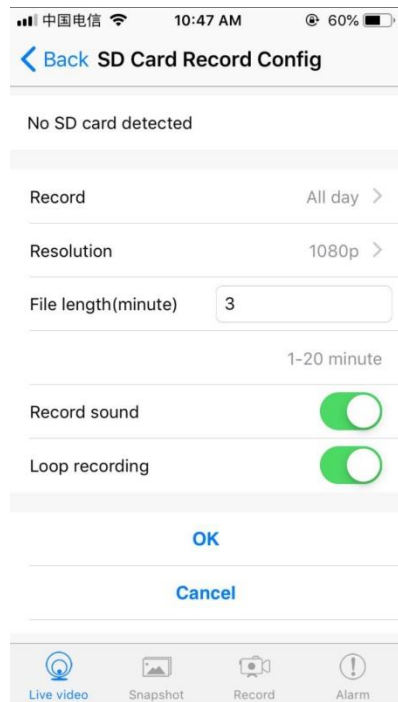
中国电信 10:47 AM 60%

Back SD Card Record Config

No SD card detected

Record All day

Resolution 1080p

File length(minute) 3

1-20 minute

Record sound

Loop recording

OK

Cancel

Live video Snapshot Record Alarm